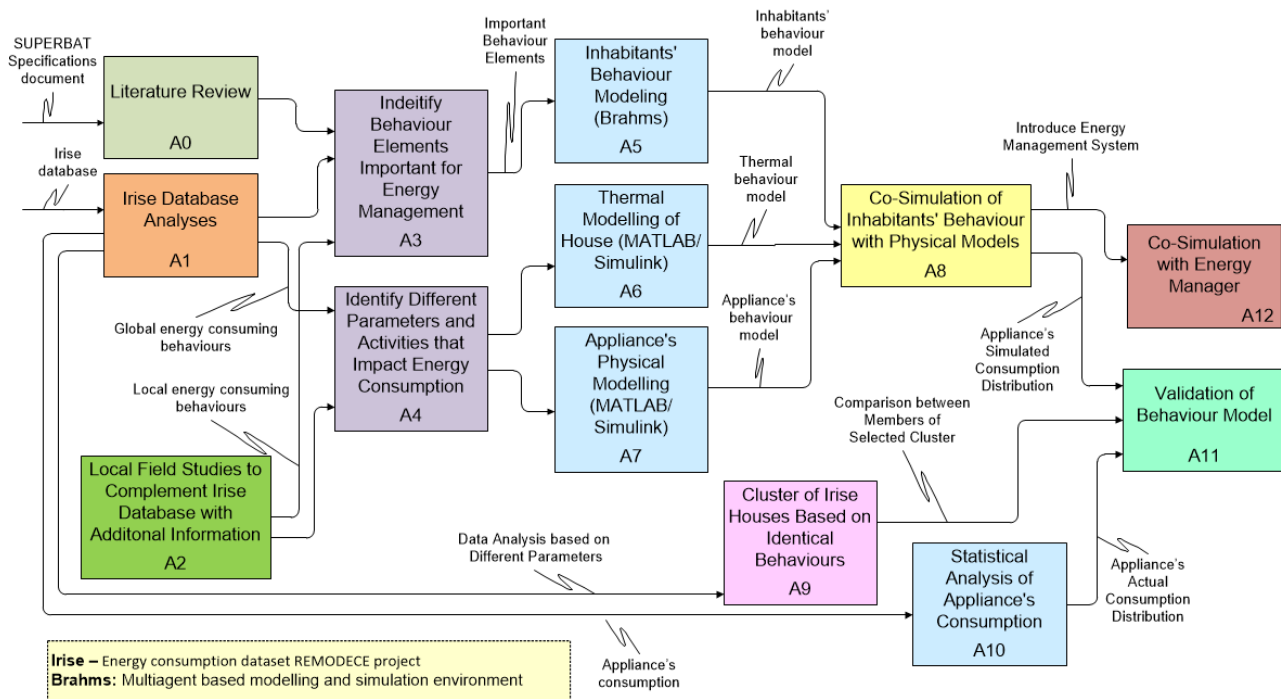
SUPERBAT Specifications document

Irise database

Literature Review
A0

Irise Database Analyses
A1

Indeitify Behaviour Elements Important for Energy Management
A3

Important Behaviour Elements

Inhabitants' Behaviour Modeling (Brahms)
A5

Inhabitants' behaviour model

Thermal Modelling of House (MATLAB/ Simulink)
A6

Thermal behaviour model

Introduce Energy Management System

Co-Simulation of Inhabitants' Behaviour with Physical Models
A8

Co-Simulation with Energy Manager
A12

Global energy consuming behaviours

Identify Different Parameters and Activities that Impact Energy Consumption
A4

Appliance's behaviour model

Appliance's Physical Modelling (MATLAB/ Simulink)
A7

Appliance's Simulated Consumption Distribution

Local energy consuming behaviours

Comparison between Members of Selected Cluster

Validation of Behaviour Model
A11

Local Field Studies to Complement Irise Database with Additonal Information
A2

Cluster of Irise Houses Based on Identical Behaviours
A9

Data Analysis based on Different Parameters

Statistical Analysis of Appliance's Consumption
A10

Appliance's Actual Consumption Distribution

Appliance's consumption

**Irise –** Energy consumption dataset REMODECE project
**Brahms:** Multiagent based modelling and simulation environment